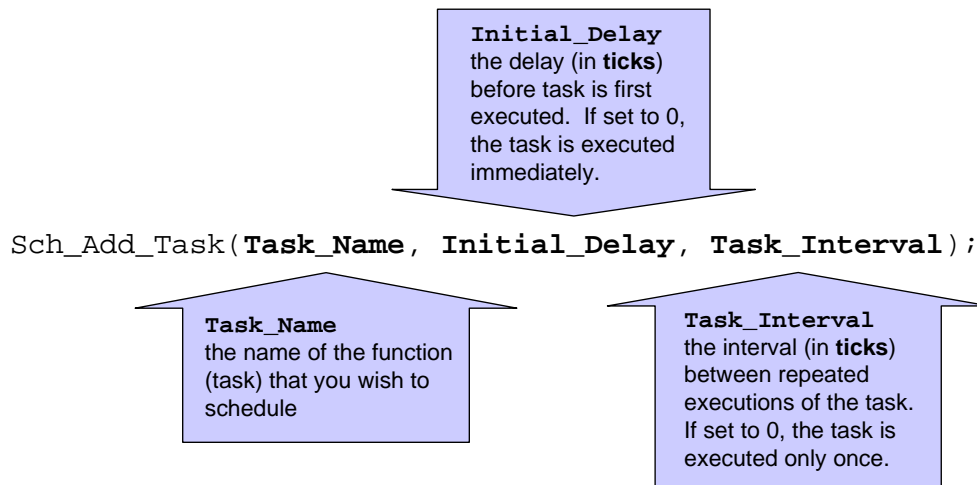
**Initial_Delay**
the delay (in **ticks**) before task is first executed. If set to 0, the task is executed immediately.

Sch_Add_Task(**Task_Name**, **Initial_Delay**, **Task_Interval**);

**Task_Name**
the name of the function (task) that you wish to schedule

**Task_Interval**
the interval (in **ticks**) between repeated executions of the task. If set to 0, the task is executed only once.